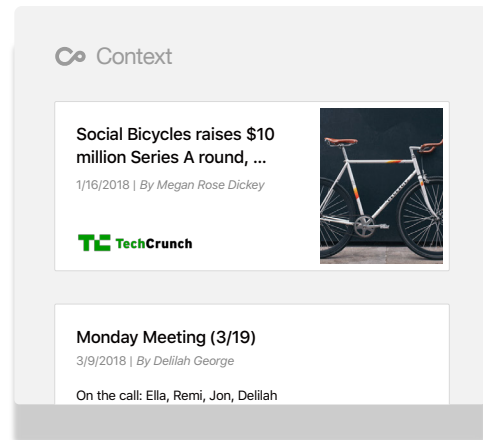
Context

Social Bicycles raises $10 million Series A round, ...

1/16/2018 | By Megan Rose Dickey

TC TechCrunch

Monday Meeting (3/19)

3/9/2018 | By Delilah George

On the call: Ella, Remi, Jon, Delilah